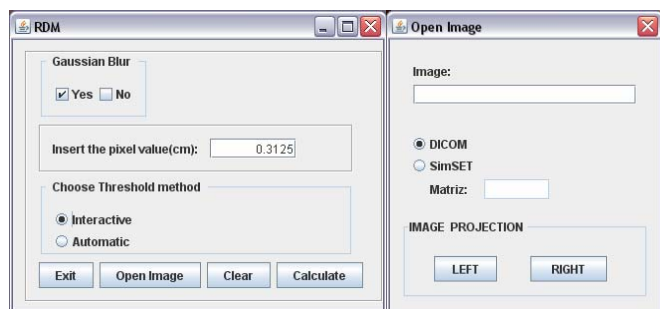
RDM

Gaussian Blur

Yes No

Insert the pixel value(cm): 0.3125

Choose Threshold method

Interactive

Automatic

Exit Open Image Clear Calculate

Open Image

Image:

DICOM

SimSET

Matriz:

IMAGE PROJECTION

LEFT RIGHT